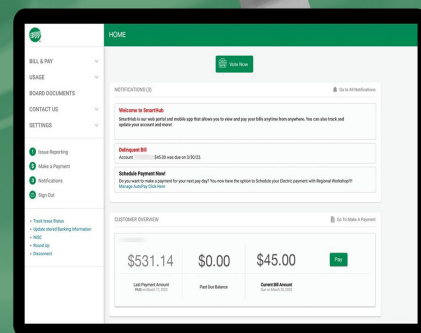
HOME

BILL & PAY
USAGE
BOARD DOCUMENTS
CONTACT US
SETTINGS

Issue Reporting
Make a Payment
Notifications
Sign Out

• Track Issue Status
• Update stored Banking Information
• NRBC
• Round Up
• Disconnect

Vote Now

NOTIFICATIONS (3)
Go to All Notifications

Welcome to SmartHub
SmartHub is our web portal and mobile app that allows you to view and pay your bills anytime from anywhere. You can also track and update your account and more!

Delinquent Bill
Account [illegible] $45.00 was due on 3/30/23.

Schedule Payment Now!
Do you want to make a payment for your next pay day? You now have the option to Schedule your Electric payment with Regional Workshop!!!
Manage AutoPay Click Here

CUSTOMER OVERVIEW
Go To Make A Payment

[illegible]

$531.14
Last Payment Amount
Paid on March 17, 2023

$0.00
Past Due Balance

$45.00
Current Bill Amount
Due on March 30, 2023

Pay